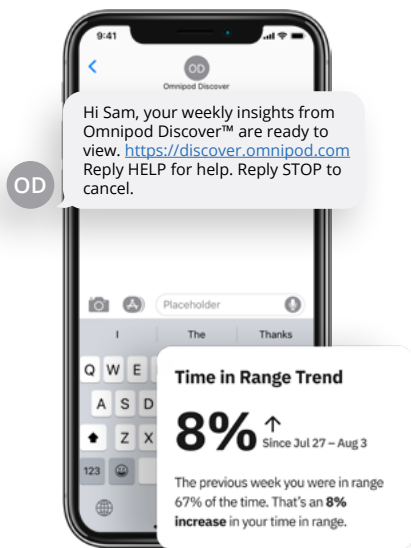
9:41

OD
Omnipod Discover

OD

Hi Sam, your weekly insights from Omnipod Discover™ are ready to view. https://discover.omnipod.com Reply HELP for help. Reply STOP to cancel.

Placeholder

I The Thanks

Q W E

A S D

Z X

123

Time in Range Trend

8% ↑ Since Jul 27 – Aug 3

The previous week you were in range 67% of the time. That's an **8% increase** in your time in range.